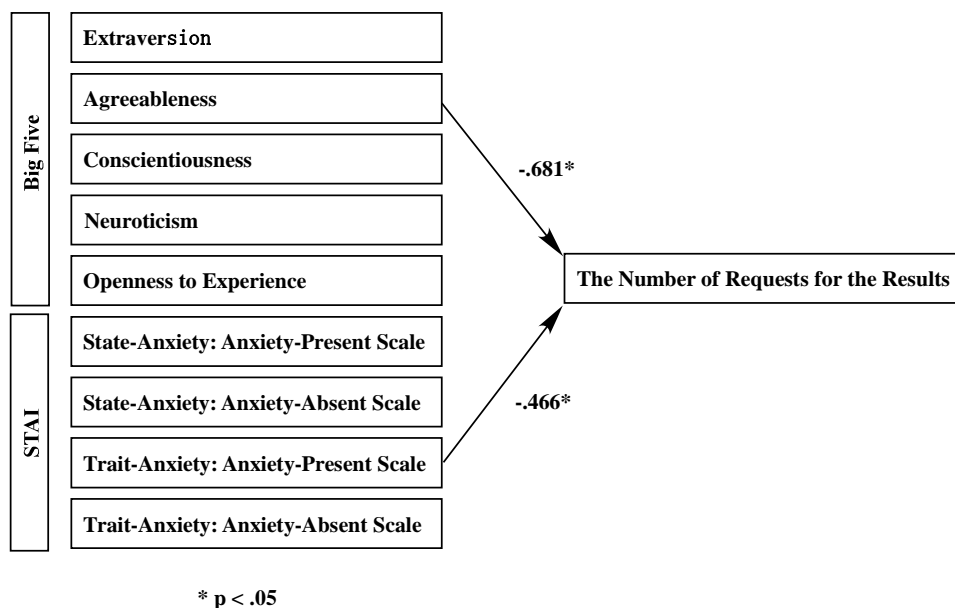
Big Five

Extraversion

Agreeableness

Conscientiousness

Neuroticism

Openness to Experience

STAI

State-Anxiety: Anxiety-Present Scale

State-Anxiety: Anxiety-Absent Scale

Trait-Anxiety: Anxiety-Present Scale

Trait-Anxiety: Anxiety-Absent Scale

-.681*

-.466*

The Number of Requests for the Results

* p < .05